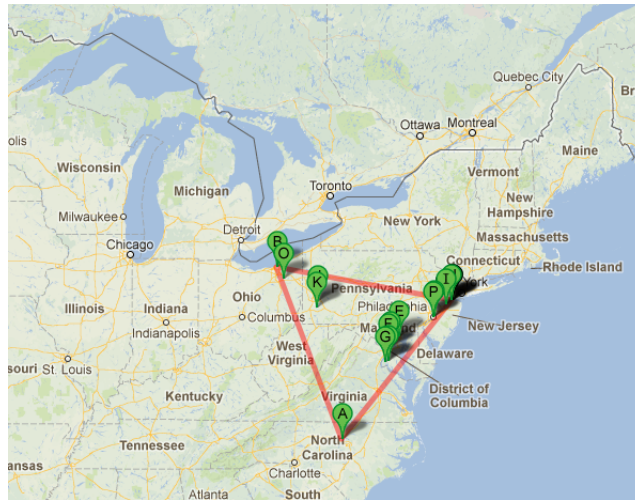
Quebec City
Ottawa
Montreal
Maine
Wisconsin
Vermont
Michigan
Toronto
New Hampshire
Milwaukee
New York
Massachusetts
Detroit
Chicago
Connecticut
Rhode Island
B
O
I
K
Pennsylvania
P
Ohio
Philadelphia
Illinois
Indiana
E
Columbus
F
New Jersey
Indianapolis
Maryland
G
West Virginia
Delaware
souri St. Louis
District of Columbia
Virginia
Kentucky
A
Tennessee
North Carolina
ansas
Charlotte
Atlanta
South
olis